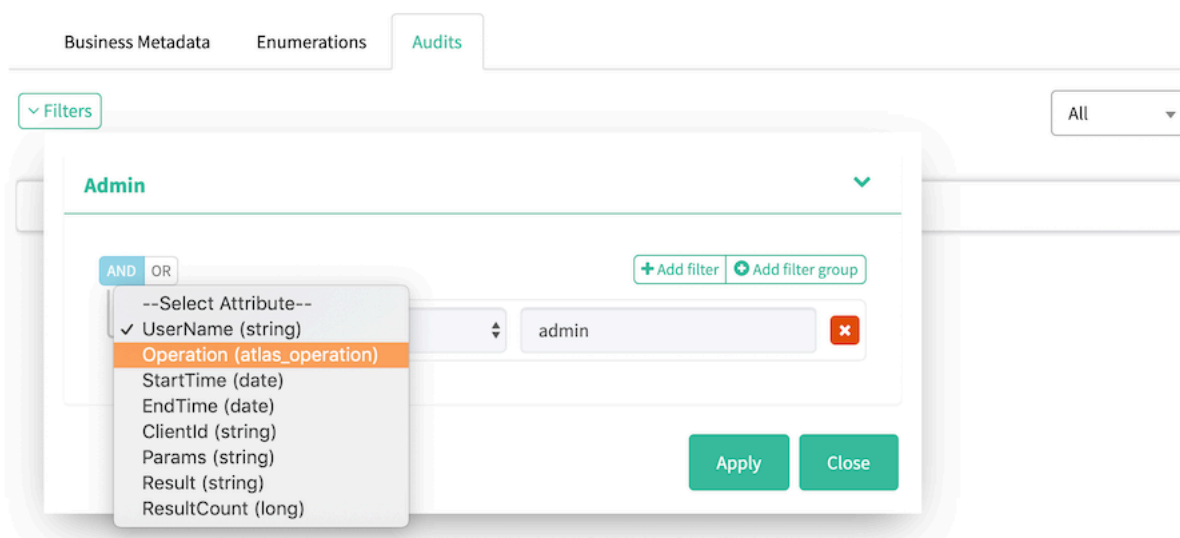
Business Metadata Enumerations Audits

Filters

All

Admin

AND OR

Add filter Add filter group

--Select Attribute--
✓ UserName (string)
Operation (atlas_operation)
StartTime (date)
EndTime (date)
ClientId (string)
Params (string)
Result (string)
ResultCount (long)

admin

Apply Close